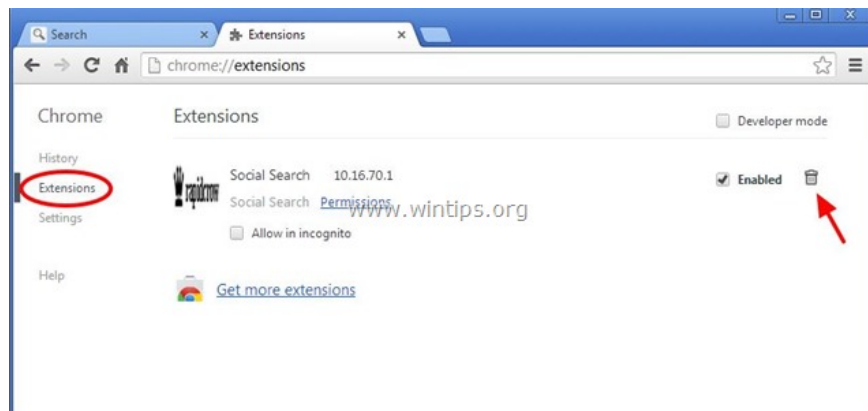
Search ×
Extensions ×
chrome://extensions

Chrome

History
Extensions
Settings

Help

Extensions

Developer mode

rapidrow

Social Search 10.16.70.1
Social Search Permissions
Allow in incognito

Enabled

www.wintips.org

Get more extensions